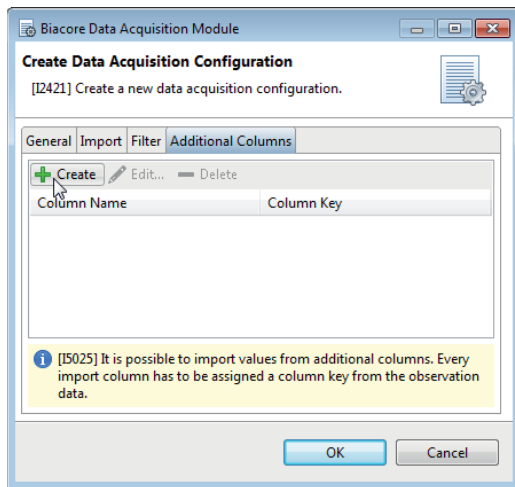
Biacore Data Acquisition Module

Create Data Acquisition Configuration

[I2421] Create a new data acquisition configuration.

General | Import | Filter | Additional Columns

Create | Edit... | Delete

| Column Name | Column Key |
|---|---|

[I5025] It is possible to import values from additional columns. Every import column has to be assigned a column key from the observation data.

OK | Cancel